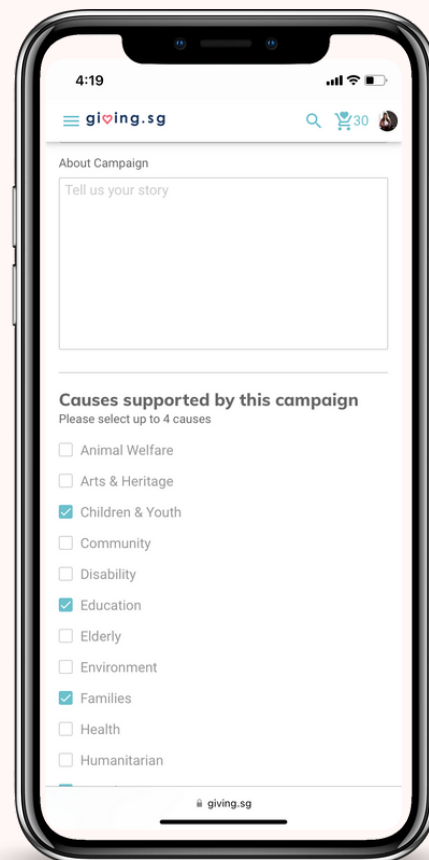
4:19

giving.sg

30

About Campaign

Tell us your story

Causes supported by this campaign
Please select up to 4 causes

Animal Welfare
Arts & Heritage
Children & Youth
Community
Disability
Education
Elderly
Environment
Families
Health
Humanitarian

giving.sg